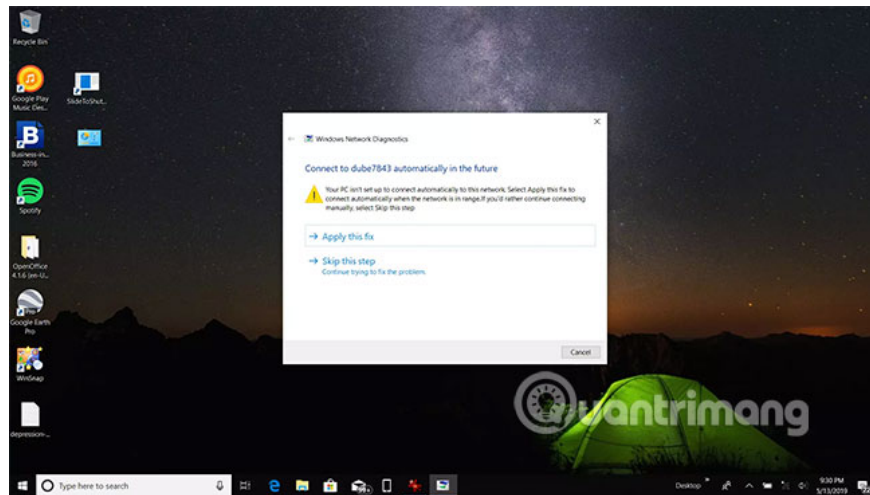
Recycle Bin

Google Play Music Dec...

SlideToShut...

Business-in... 2016

Spotify

OpenOffice 4.1.6 (en-U...

Google Earth Pro

WinSnap

depression-...

Windows Network Diagnostics

Connect to dube7843 automatically in the future

Your PC isn't set up to connect automatically to this network. Select Apply this fix to connect automatically when the network is in range. If you'd rather continue connecting manually, select Skip this step

→ Apply this fix

→ Skip this step
Continue trying to fix the problem.

Cancel

Quantrimang

Type here to search

Desktop

9:30 PM
5/13/2019